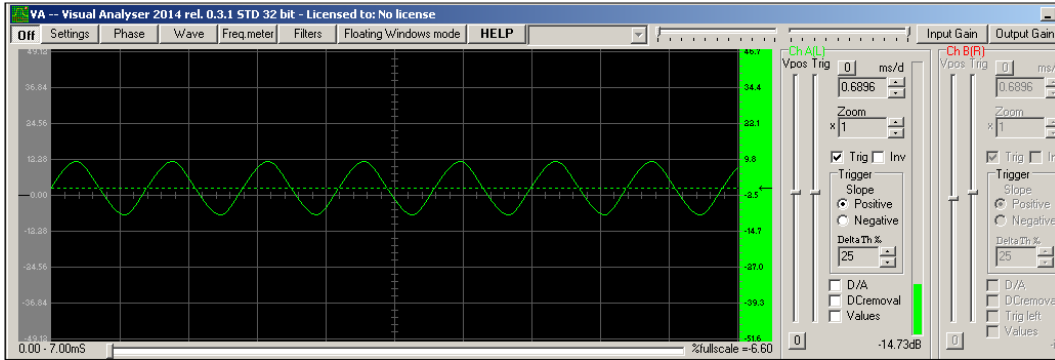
VA -- Visual Analyser 2014 rel. 0.3.1 STD 32 bit - Licensed to: No license

Off Settings Phase Wave Freq.meter Filters Floating Windows mode HELP

Input Gain Output Gain

49.12
36.84
24.56
12.28
0.00
-12.28
-24.56
-36.84
-49.12

46.7
34.4
22.1
9.8
-2.5
-14.7
-27.0
-39.3
-51.6

Ch A(L)
Vpos Trig
0 ms/d
0.6896
Zoom
x 1
Trig Inv
Trigger
Slope
Positive
Negative
Delta Th %
25
D/A
DCremoval
Values
0
-14.73dB

Ch B(R)
Vpos Trig
0 ms/d
0.6896
Zoom
x 1
Trig Inv
Trigger
Slope
Positive
Negative
Delta Th %
25
D/A
DCremoval
Trig left
Values
0

0.00 - 7.00mS
%fullscale = 6.60